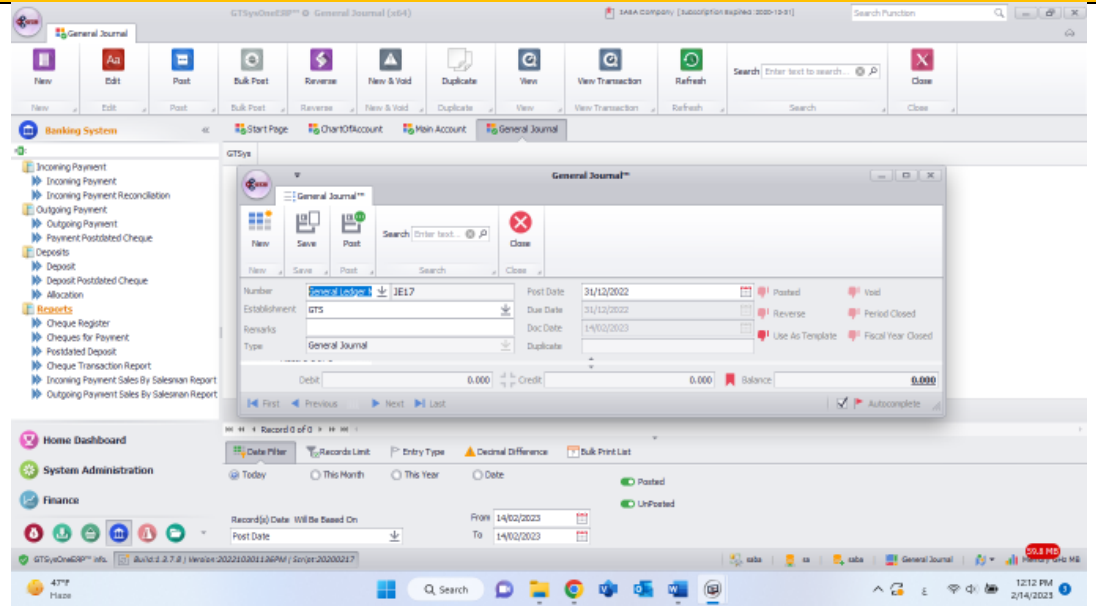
GTSysOneERP™ © General Journal (x64)
SABA Company [Subscription Expired :2020-12-31]
Search Function
General Journal

New
Edit
Post
Bulk Post
Reverse
New & Void
Duplicate
View
View Transaction
Refresh
Search Enter text to search...
Close
New
Edit
Post
Bulk Post
Reverse
New & Void
Duplicate
View
View Transaction
Refresh
Search
Close

Banking System
Start Page
ChartOfAccount
Main Account
General Journal
GTSys

Incoming Payment
Incoming Payment
Incoming Payment Reconciliation
Outgoing Payment
Outgoing Payment
Payment Postdated Cheque
Deposits
Deposit
Deposit Postdated Cheque
Allocation
Reports
Cheque Register
Cheques for Payment
Postdated Deposit
Cheque Transaction Report
Incoming Payment Sales By Salesman Report
Outgoing Payment Sales By Salesman Report

General Journal*
General Journal**
New
Save
Post
Search Enter text...
Close
New
Save
Post
Search
Close

| | | | | | |
|---|---|---|---|---|---|
| Number | General Ledger N JE17 | Post Date | 31/12/2022 | Posted | Void |
| Establishment | GTS | Due Date | 31/12/2022 | Reverse | Period Closed |
| Remarks | | Doc Date | 14/02/2023 | Use As Template | Fiscal Year Closed |
| Type | General Journal | Duplicate | | | |

Debit 0.000
Credit 0.000
Balance 0.000
First
Previous
Next
Last
Autocomplete

Record 0 of 0
Date Filter
Records Limit
Entry Type
Decimal Difference
Bulk Print List
Today
This Month
This Year
Date
Posted
UnPosted
Record(s) Date Will Be Based On
Post Date
From 14/02/2023
To 14/02/2023

Home Dashboard
System Administration
Finance

GTSysOneERP™ info.
Build:3.7.7.8 | Version:20221030113 6PM | Script:20200217
saba
sa
saba
General Journal
59.8 MB

47°F
Haze
Search
12:12 PM
2/14/2023